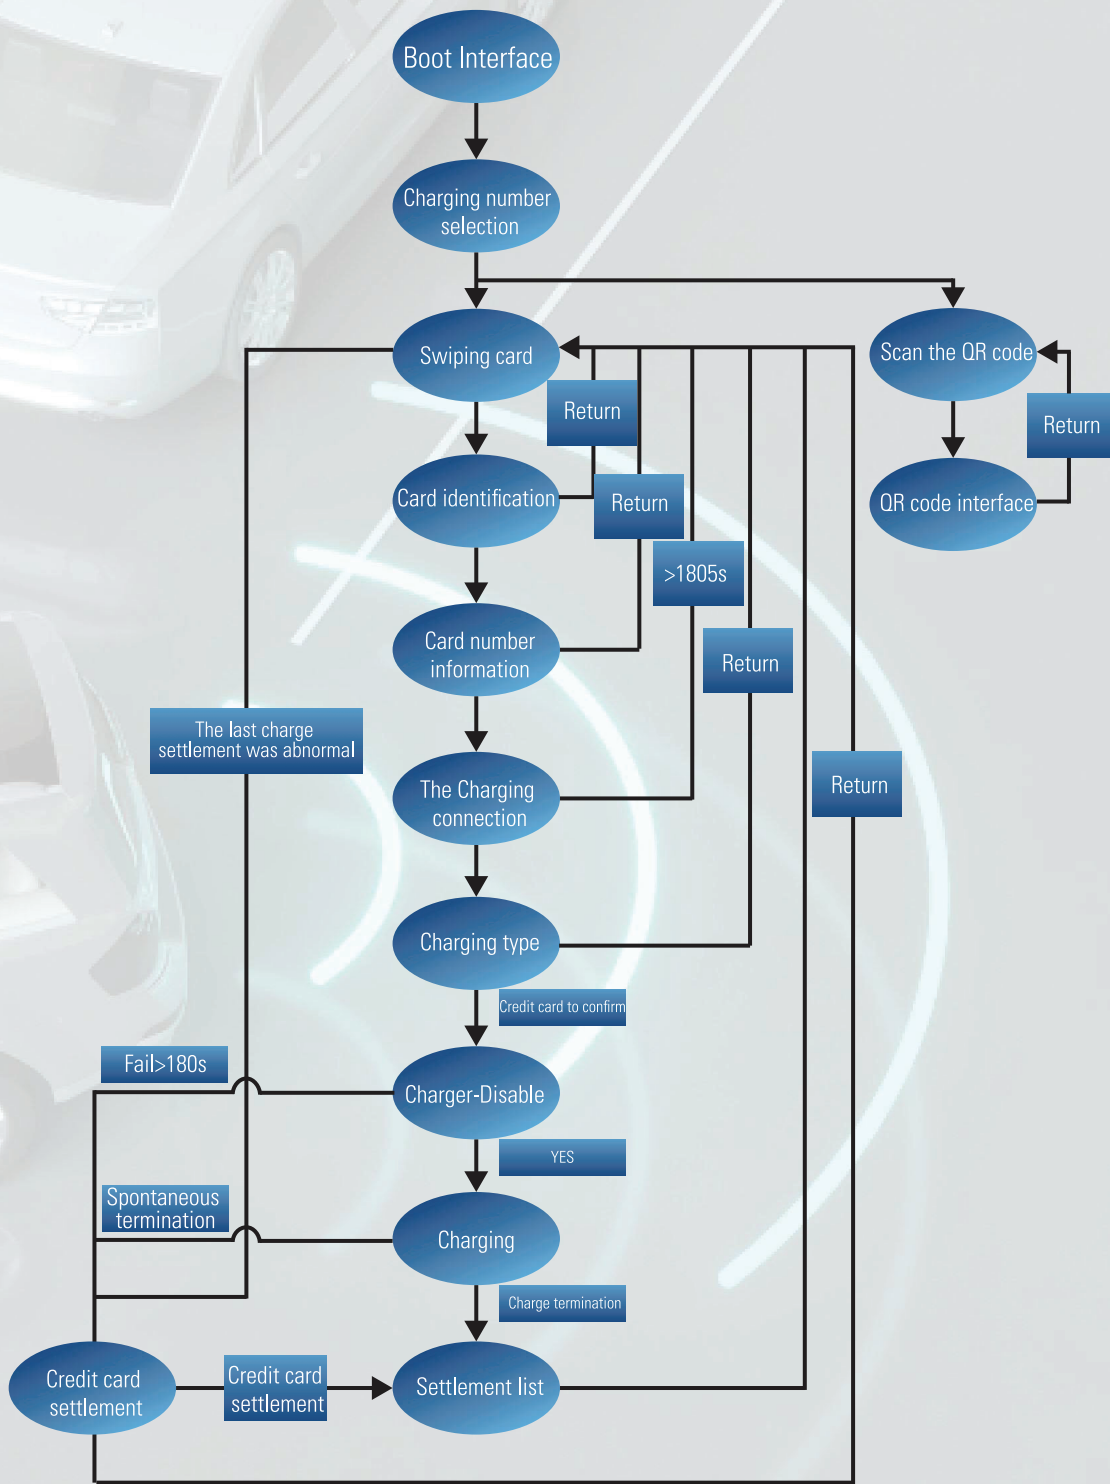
Boot Interface

Charging number selection

Swiping card

Scan the QR code

Return

Return

Card identification

Return

QR code interface

>1805s

Card number information

Return

The last charge settlement was abnormal

The Charging connection

Return

Charging type

Credit card to confirm

Fail>180s

Charger-Disable

YES

Spontaneous termination

Charging

Charge termination

Credit card settlement

Credit card settlement

Settlement list